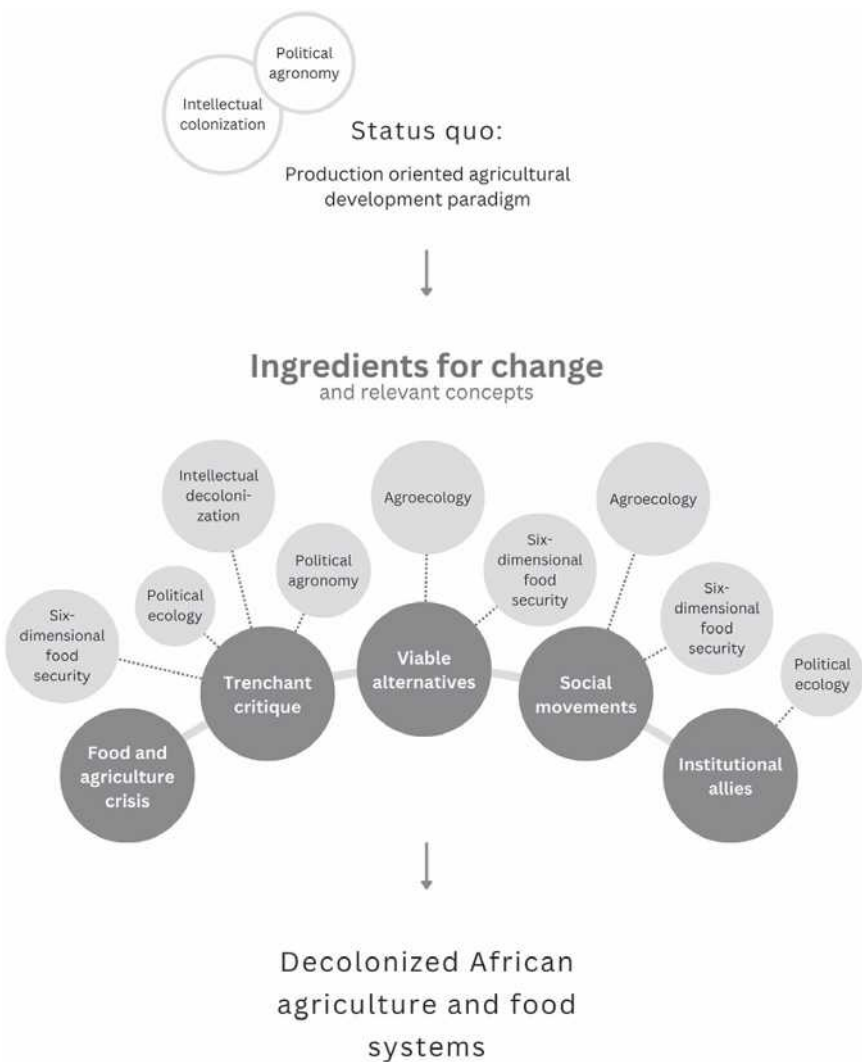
Political agronomy

Intellectual colonization

Status quo:

Production oriented agricultural development paradigm

Ingredients for change
and relevant concepts

Intellectual decolonization

Agroecology

Agroecology

Political agronomy

Six-dimensional food security

Political ecology

Six-dimensional food security

Six-dimensional food security

Political ecology

Trenchant critique

Viable alternatives

Social movements

Food and agriculture crisis

Institutional allies

Decolonized African agriculture and food systems